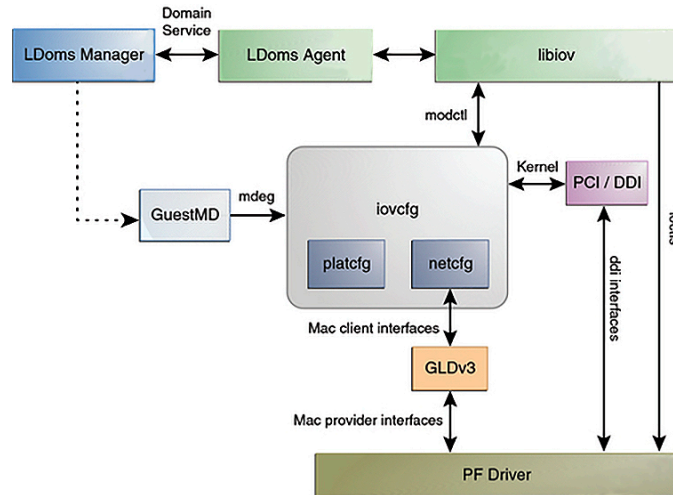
Domain Service

LDoms Manager

LDoms Agent

libiov

modctl

Kernel

PCI / DDI

GuestMD

mdeg

iovcfg

platcfg

netcfg

ddi interfaces

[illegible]

Mac client interfaces

GLDv3

Mac provider interfaces

PF Driver